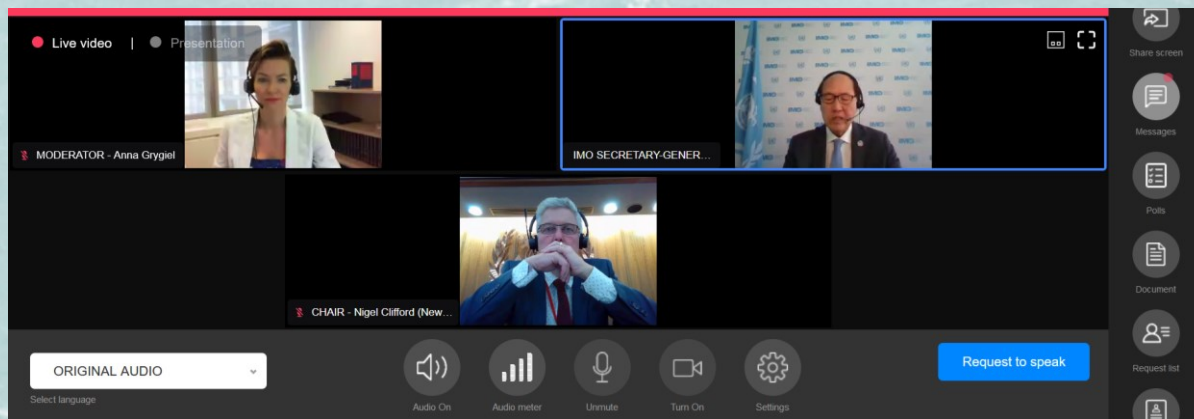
Live video | Presentation

MODERATOR - Anna Grygiel

IMO SECRETARY-GENER...

CHAIR - Nigel Clifford (New...

Share screen

Messages

Polls

Document

Request list

ORIGINAL AUDIO

Select language

Audio On

Audio meter

Unmute

Turn On

Settings

Request to speak